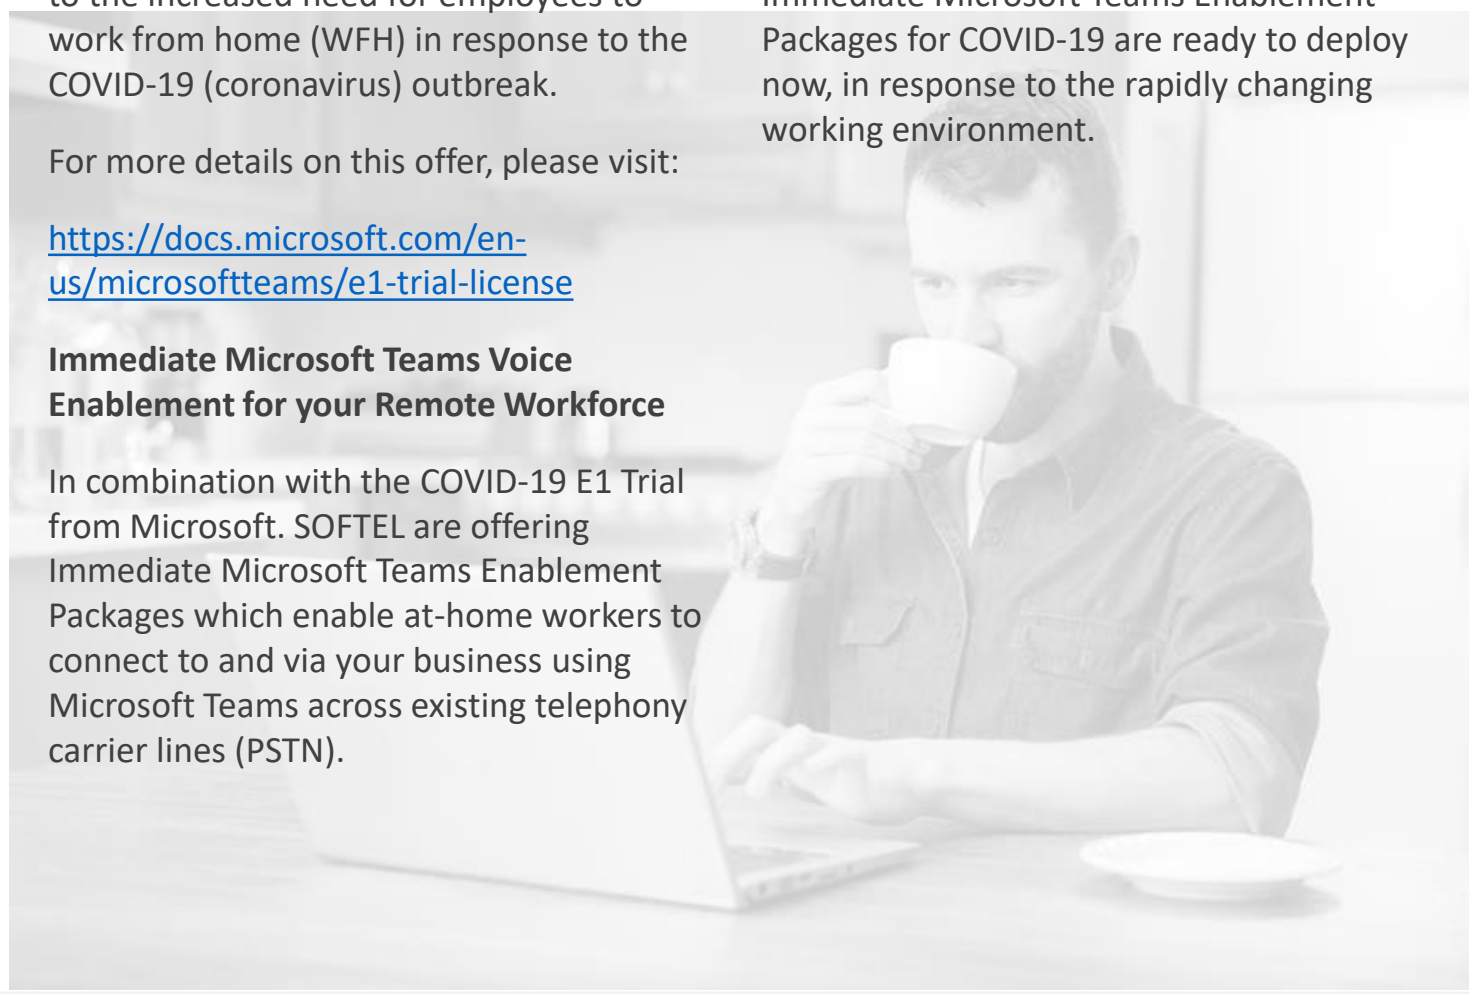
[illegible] work from home (WFH) in response to the COVID-19 (coronavirus) outbreak.

For more details on this offer, please visit:

https://docs.microsoft.com/en-us/microsoftteams/e1-trial-license

**Immediate Microsoft Teams Voice Enablement for your Remote Workforce**

In combination with the COVID-19 E1 Trial from Microsoft. SOFTEL are offering Immediate Microsoft Teams Enablement Packages which enable at-home workers to connect to and via your business using Microsoft Teams across existing telephony carrier lines (PSTN).

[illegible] Packages for COVID-19 are ready to deploy now, in response to the rapidly changing working environment.